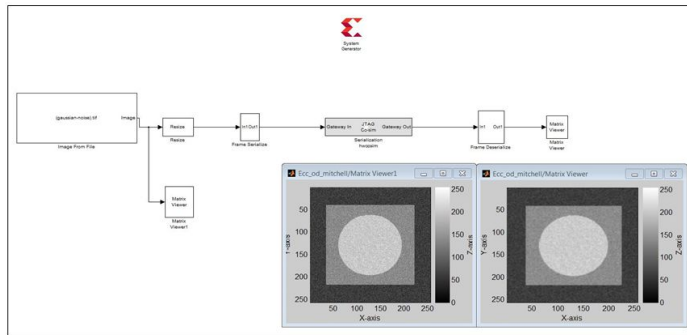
System Generator

(gaussian-noise).tif Image

Image From File

Resize

Resize

In1 Out1

Frame Serialize

Gateway In JTAG Co-sim Gateway Out

Serialization hwcosim

In1 Out1

Frame Deserialize

Matrix Viewer

Matrix Viewer

Matrix Viewer

Matrix Viewer1

Ecc_od_mitchell/Matrix Viewer1

50
100
150
200
250

Y-axis

50 100 150 200 250

X-axis

250
200
150
100
50
0

Z-axis

Ecc_od_mitchell/Matrix Viewer

50
100
150
200
250

Y-axis

50 100 150 200 250

X-axis

250
200
150
100
50
0

Z-axis